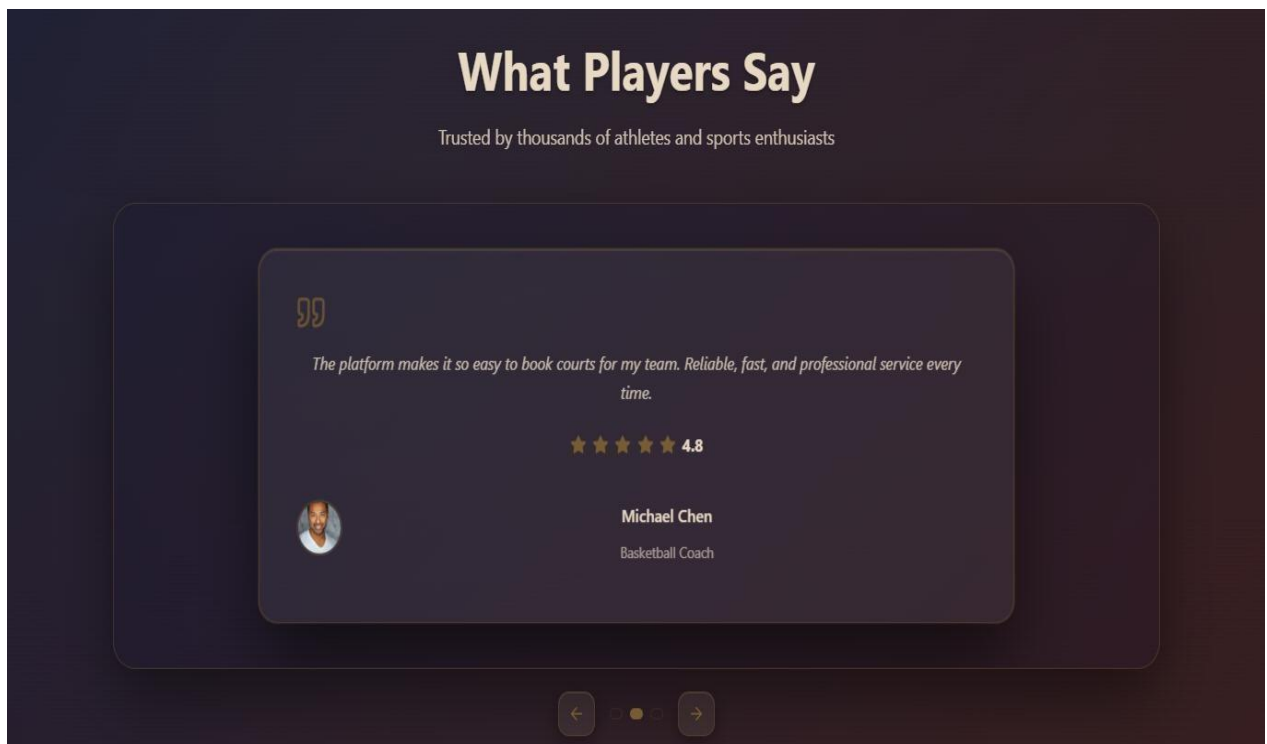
What Players Say

Trusted by thousands of athletes and sports enthusiasts

The platform makes it so easy to book courts for my team. Reliable, fast, and professional service every time.

4.8

Michael Chen

Basketball Coach

←

→